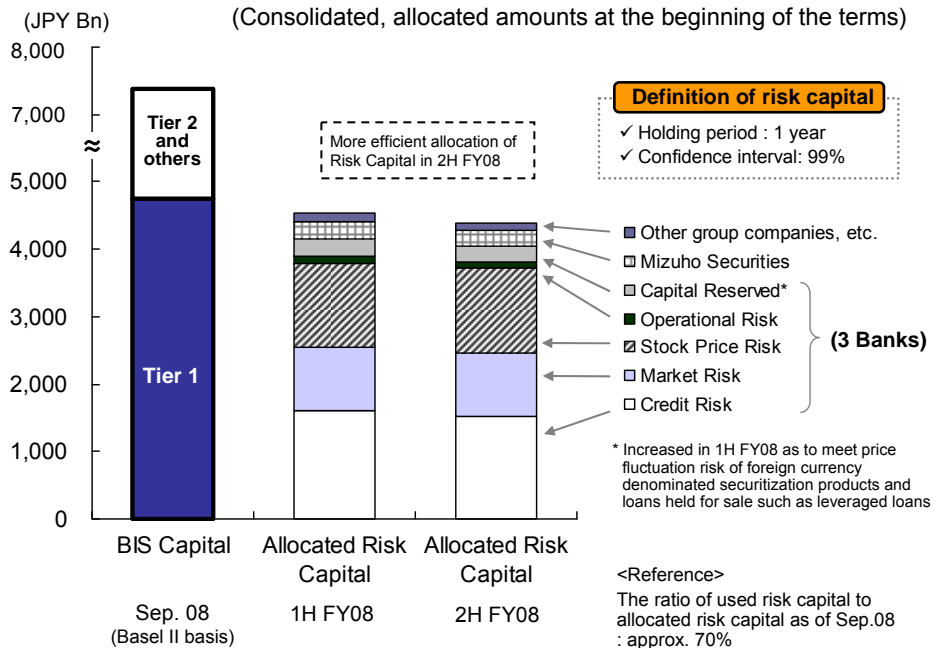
(JPY Bn)

(Consolidated, allocated amounts at the beginning of the terms)

8,000
7,000
≈
5,000
4,000
3,000
2,000
1,000
0

Tier 2 and others

Tier 1

More efficient allocation of Risk Capital in 2H FY08

Definition of risk capital
✓ Holding period : 1 year
✓ Confidence interval: 99%

Other group companies, etc.
Mizuho Securities
Capital Reserved*
Operational Risk
Stock Price Risk
Market Risk
Credit Risk

(3 Banks)

* Increased in 1H FY08 as to meet price fluctuation risk of foreign currency denominated securitization products and loans held for sale such as leveraged loans

BIS Capital

Allocated Risk Capital

Allocated Risk Capital

Sep. 08
(Basel II basis)

1H FY08

2H FY08

<Reference>
The ratio of used risk capital to allocated risk capital as of Sep.08 : approx. 70%